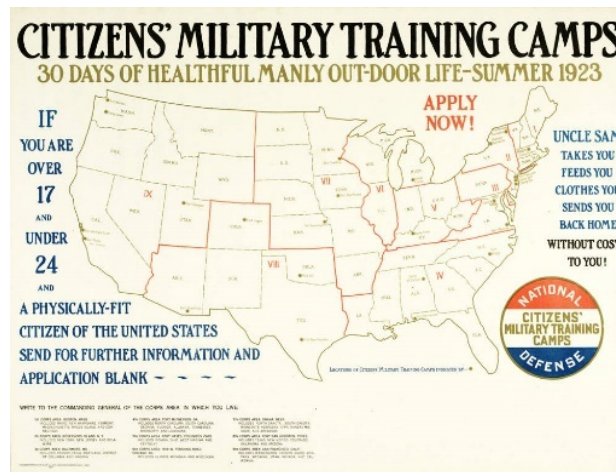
CITIZENS' MILITARY TRAINING CAMPS
30 DAYS OF HEALTHFUL MANLY OUT-DOOR LIFE–SUMMER 1923

IF YOU ARE OVER 17 AND UNDER 24 AND A PHYSICALLY-FIT CITIZEN OF THE UNITED STATES SEND FOR FURTHER INFORMATION AND APPLICATION BLANK ~ ~ ~ ~

APPLY NOW!

IX

VIII

VII

VI

V

IV

III

II

I

UNCLE SAM TAKES YOU FEEDS YOU CLOTHES YOU SENDS YOU BACK HOME WITHOUT COST TO YOU!

NATIONAL CITIZENS' MILITARY TRAINING CAMPS DEFENSE

Locations of Citizens' Military Training Camps indicated by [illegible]

WRITE TO THE COMMANDING GENERAL OF THE CORPS AREA IN WHICH YOU LIVE

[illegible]